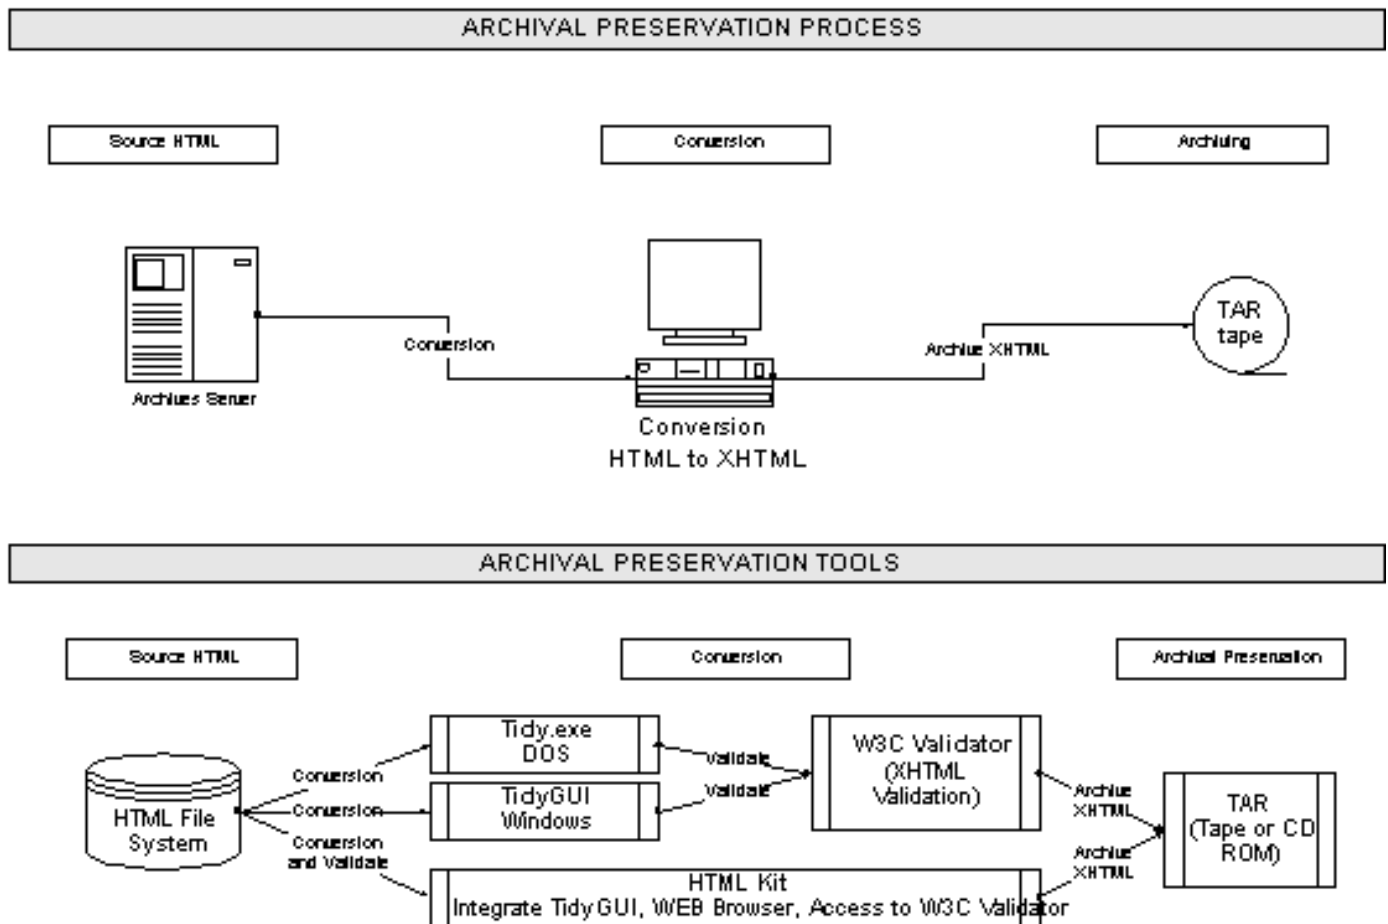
ARCHIVAL PRESERVATION PROCESS

Source HTML

Conversion

Archiving

Archives Server

Conversion

Conversion
HTML to XHTML

Archive XHTML

TAR
tape

ARCHIVAL PRESERVATION TOOLS

Source HTML

Conversion

Archival Preservation

HTML File
System

Conversion

Conversion

Conversion
and Validate

Tidy.exe
DOS

TidyGUI
Windows

Validate

Validate

W3C Validator
(XHTML
Validation)

Archive
XHTML

Archive
XHTML

TAR
(Tape or CD
ROM)

HTML Kit
Integrate TidyGUI, WEB Browser, Access to W3C Validator